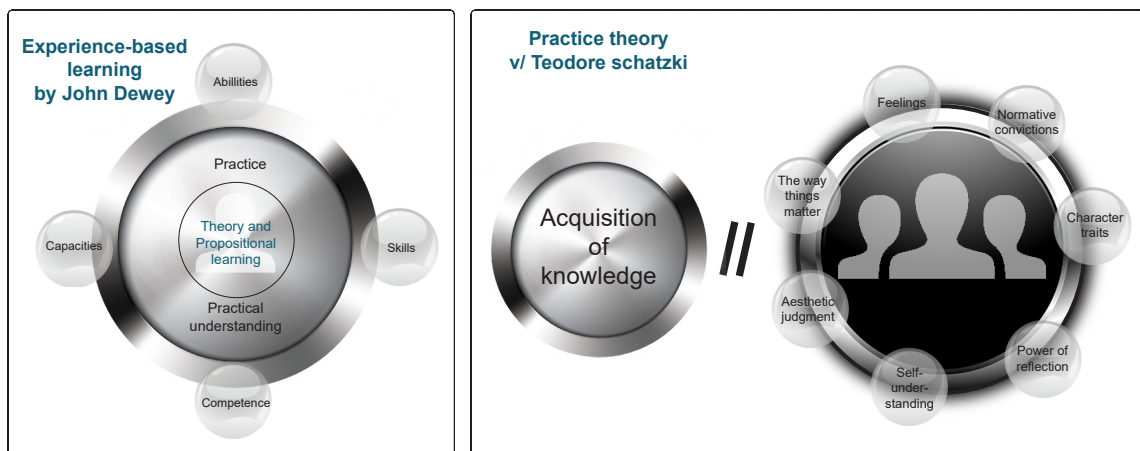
Experience-based learning by John Dewey

Abillities

Practice

Theory and Propositional learning

Capacities

Skills

Practical understanding

Competence

Practice theory v/ Teodore schatzki

Acquisition of knowledge

//

Feelings

Normative convictions

The way things matter

Character traits

Aesthetic judgment

Power of reflection

Self-understanding